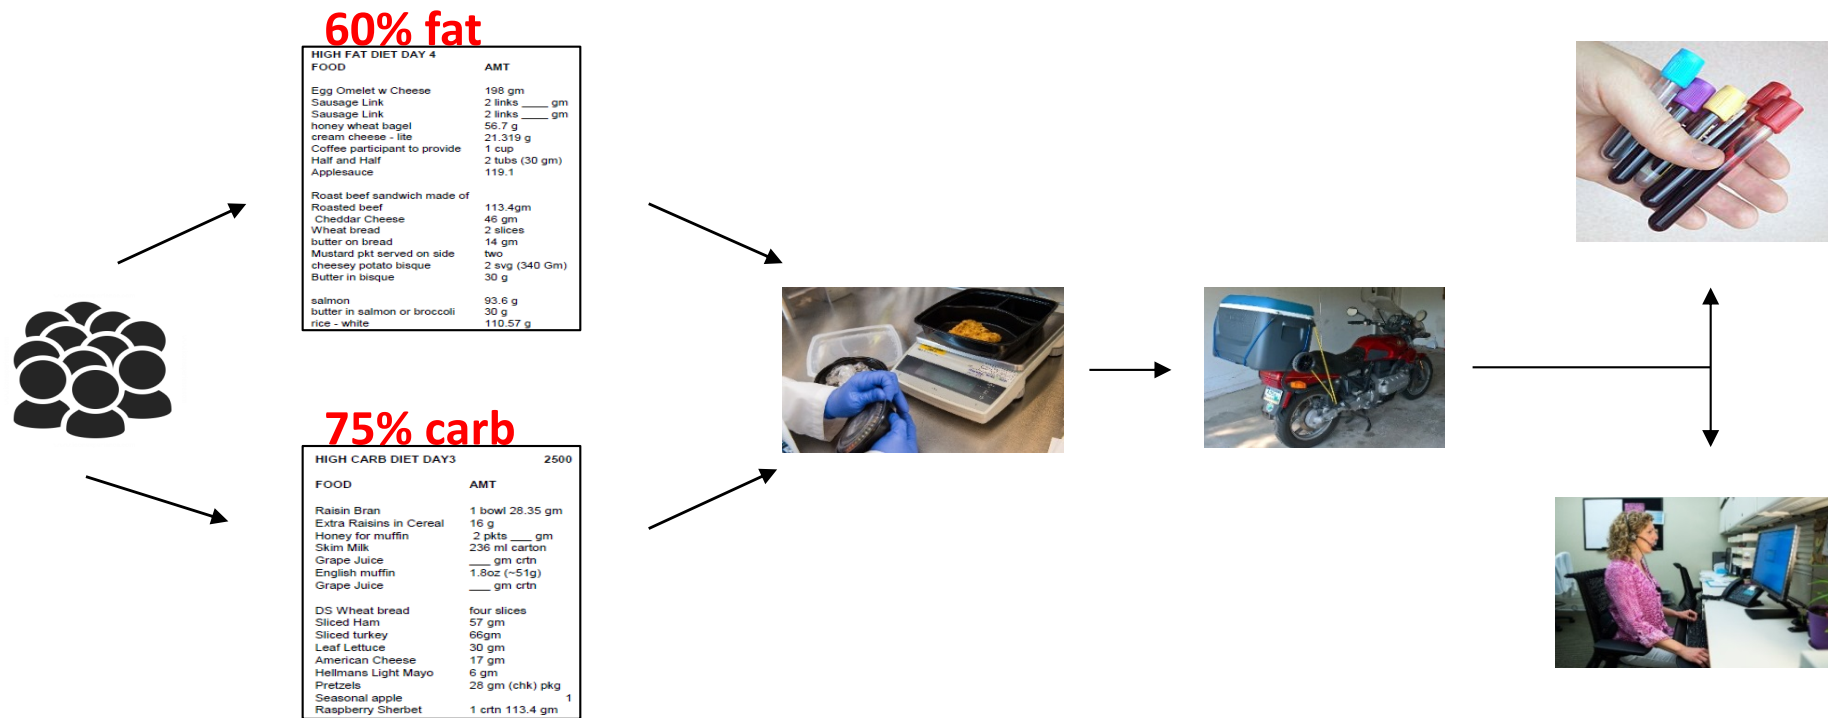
60% fat

| HIGH FAT DIET DAY 4 | |
|---|---|
| FOOD | AMT |
| Egg Omelet w Cheese | 198 gm |
| Sausage Link | 2 links ____ gm |
| Sausage Link | 2 links ____ gm |
| honey wheat bagel | 56.7 g |
| cream cheese - lite | 21.319 g |
| Coffee participant to provide | 1 cup |
| Half and Half | 2 tubs (30 gm) |
| Applesauce | 119.1 |
| Roast beef sandwich made of | |
| Roasted beef | 113.4gm |
| Cheddar Cheese | 46 gm |
| Wheat bread | 2 slices |
| butter on bread | 14 gm |
| Mustard pkt served on side | two |
| cheesey potato bisque | 2 svg (340 Gm) |
| Butter in bisque | 30 g |
| salmon | 93.6 g |
| butter in salmon or broccoli | 30 g |
| rice - white | 110.57 g |

75% carb

| HIGH CARB DIET DAY3 | 2500 |
|---|---|
| FOOD | AMT |
| Raisin Bran | 1 bowl 28.35 gm |
| Extra Raisins in Cereal | 16 g |
| Honey for muffin | 2 pkts ___ gm |
| Skim Milk | 236 ml carton |
| Grape Juice | ___ gm crtn |
| English muffin | 1.8oz (~51g) |
| Grape Juice | ___ gm crtn |
| DS Wheat bread | four slices |
| Sliced Ham | 57 gm |
| Sliced turkey | 66gm |
| Leaf Lettuce | 30 gm |
| American Cheese | 17 gm |
| Hellmans Light Mayo | 6 gm |
| Pretzels | 28 gm (chk) pkg |
| Seasonal apple | 1 |
| Raspberry Sherbet | 1 crtn 113.4 gm |